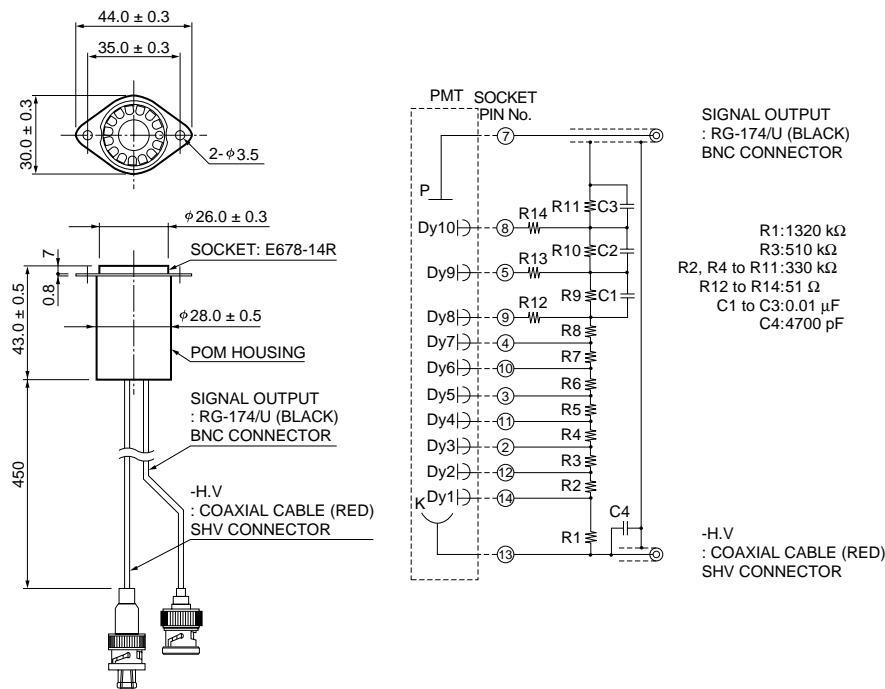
44.0 ± 0.3
35.0 ± 0.3
30.0 ± 3
2-$\phi$3.5
$\phi$26.0 ± 0.3
SOCKET: E678-14R
7
0.8
43.0 ± 0.5
$\phi$28.0 ± 0.5
POM HOUSING
SIGNAL OUTPUT
: RG-174/U (BLACK)
BNC CONNECTOR
450
-H.V
: COAXIAL CABLE (RED)
SHV CONNECTOR

PMT
SOCKET
PIN No.
P
Dy10
Dy9
Dy8
Dy7
Dy6
Dy5
Dy4
Dy3
Dy2
Dy1
K
7
8
5
9
4
10
3
11
2
12
14
13
R14
R13
R12
R11
R10
R9
R8
R7
R6
R5
R4
R3
R2
R1
C3
C2
C1
C4

SIGNAL OUTPUT
: RG-174/U (BLACK)
BNC CONNECTOR

R1:1320 k$\Omega$
R3:510 k$\Omega$
R2, R4 to R11:330 k$\Omega$
R12 to R14:51 $\Omega$
C1 to C3:0.01 $\mu$F
C4:4700 pF

-H.V
: COAXIAL CABLE (RED)
SHV CONNECTOR